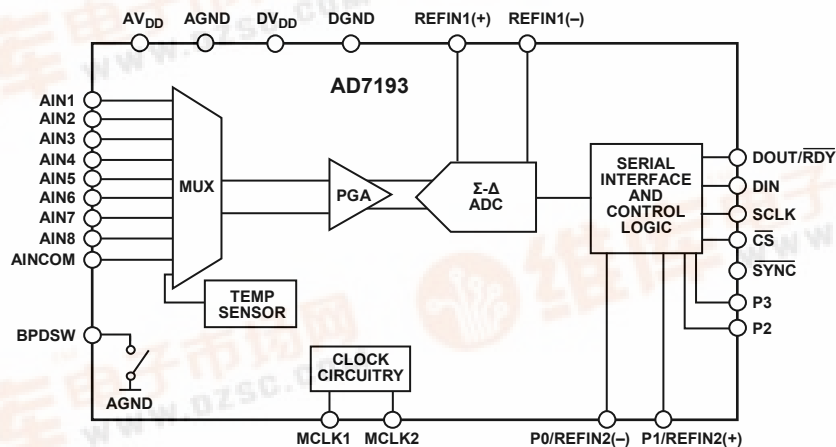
$AV_{DD}$ AGND $DV_{DD}$ DGND REFIN1(+) REFIN1(–)

AD7193

AIN1
AIN2
AIN3
AIN4
AIN5
AIN6
AIN7
AIN8
AINCOM

MUX

PGA

Σ-Δ ADC

SERIAL INTERFACE AND CONTROL LOGIC

DOUT/$\overline{RDY}$
DIN
SCLK
$\overline{CS}$
$\overline{SYNC}$
P3
P2

TEMP SENSOR

BPDSW

AGND

CLOCK CIRCUITRY

MCLK1 MCLK2

P0/REFIN2(–) P1/REFIN2(+)

www.dzsc.com